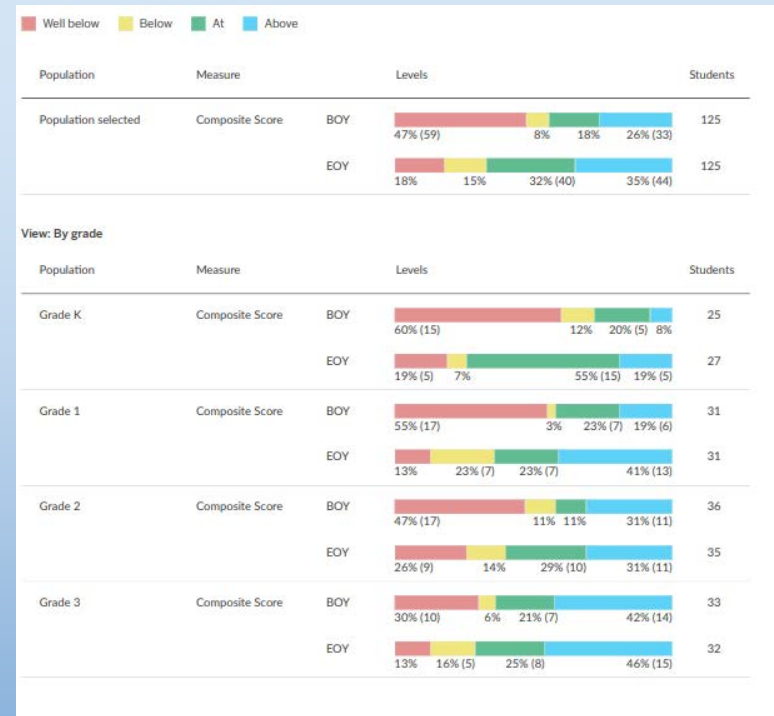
Well below Below At Above

| Population | Measure | | Levels | Students |
|---|---|---|---|---|
| Population selected | Composite Score | BOY | 47% (59) 8% 18% 26% (33) | 125 |
| | | EOY | 18% 15% 32% (40) 35% (44) | 125 |

View: By grade

| Population | Measure | | Levels | Students |
|---|---|---|---|---|
| Grade K | Composite Score | BOY | 60% (15) 12% 20% (5) 8% | 25 |
| | | EOY | 19% (5) 7% 55% (15) 19% (5) | 27 |
| Grade 1 | Composite Score | BOY | 55% (17) 3% 23% (7) 19% (6) | 31 |
| | | EOY | 13% 23% (7) 23% (7) 41% (13) | 31 |
| Grade 2 | Composite Score | BOY | 47% (17) 11% 11% 31% (11) | 36 |
| | | EOY | 26% (9) 14% 29% (10) 31% (11) | 35 |
| Grade 3 | Composite Score | BOY | 30% (10) 6% 21% (7) 42% (14) | 33 |
| | | EOY | 13% 16% (5) 25% (8) 46% (15) | 32 |